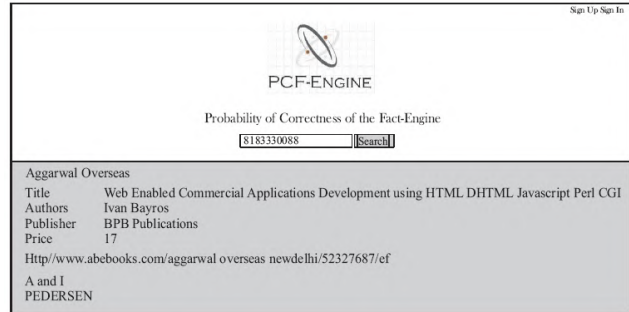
Sign Up Sign In

PCF-ENGINE

Probability of Correctness of the Fact-Engine

8183330088 Search

Aggarwal Overseas

| Title | Web Enabled Commercial Applications Development using HTML DHTML Javascript Perl CGI |
|---|---|
| Authors | Ivan Bayros |
| Publisher | BPB Publications |
| Price | 17 |

Http//www.abebooks.com/aggarwal overseas newdelhi/52327687/ef

A and I
PEDERSEN